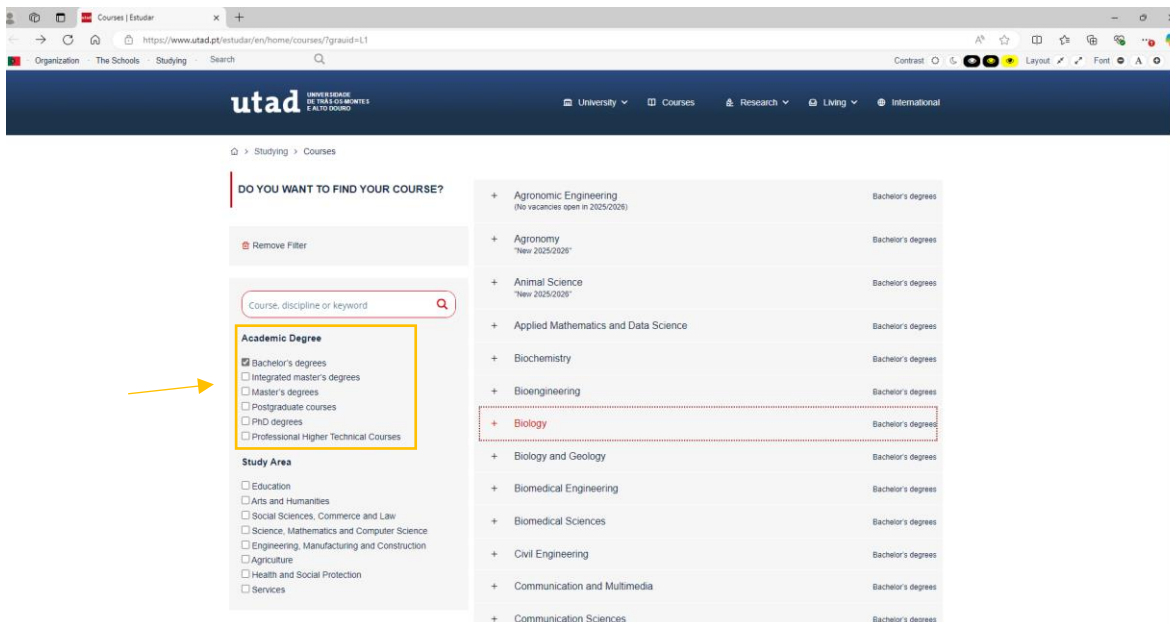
Courses | Estudar

https://www.utad.pt/estudar/en/home/courses/?grauid=L1

Organization · The Schools · Studying · Search

Contrast · Layout · Font A

utad UNIVERSIDADE DE TRÁS-OS-MONTES E ALTO DOURO

University · Courses · Research · Living · International

Studying > Courses

DO YOU WANT TO FIND YOUR COURSE?

Remove Filter

Course, discipline or keyword

Academic Degree

☑ Bachelor's degrees
☐ Integrated master's degrees
☐ Master's degrees
☐ Postgraduate courses
☐ PhD degrees
☐ Professional Higher Technical Courses

Study Area

☐ Education
☐ Arts and Humanities
☐ Social Sciences, Commerce and Law
☐ Science, Mathematics and Computer Science
☐ Engineering, Manufacturing and Construction
☐ Agriculture
☐ Health and Social Protection
☐ Services

| | | |
|---|---|---|
| + | Agronomic Engineering (No vacancies open in 2025/2026) | Bachelor's degrees |
| + | Agronomy "New 2025/2026" | Bachelor's degrees |
| + | Animal Science "New 2025/2026" | Bachelor's degrees |
| + | Applied Mathematics and Data Science | Bachelor's degrees |
| + | Biochemistry | Bachelor's degrees |
| + | Bioengineering | Bachelor's degrees |
| + | Biology | Bachelor's degrees |
| + | Biology and Geology | Bachelor's degrees |
| + | Biomedical Engineering | Bachelor's degrees |
| + | Biomedical Sciences | Bachelor's degrees |
| + | Civil Engineering | Bachelor's degrees |
| + | Communication and Multimedia | Bachelor's degrees |
| + | Communication Sciences | Bachelor's degrees |